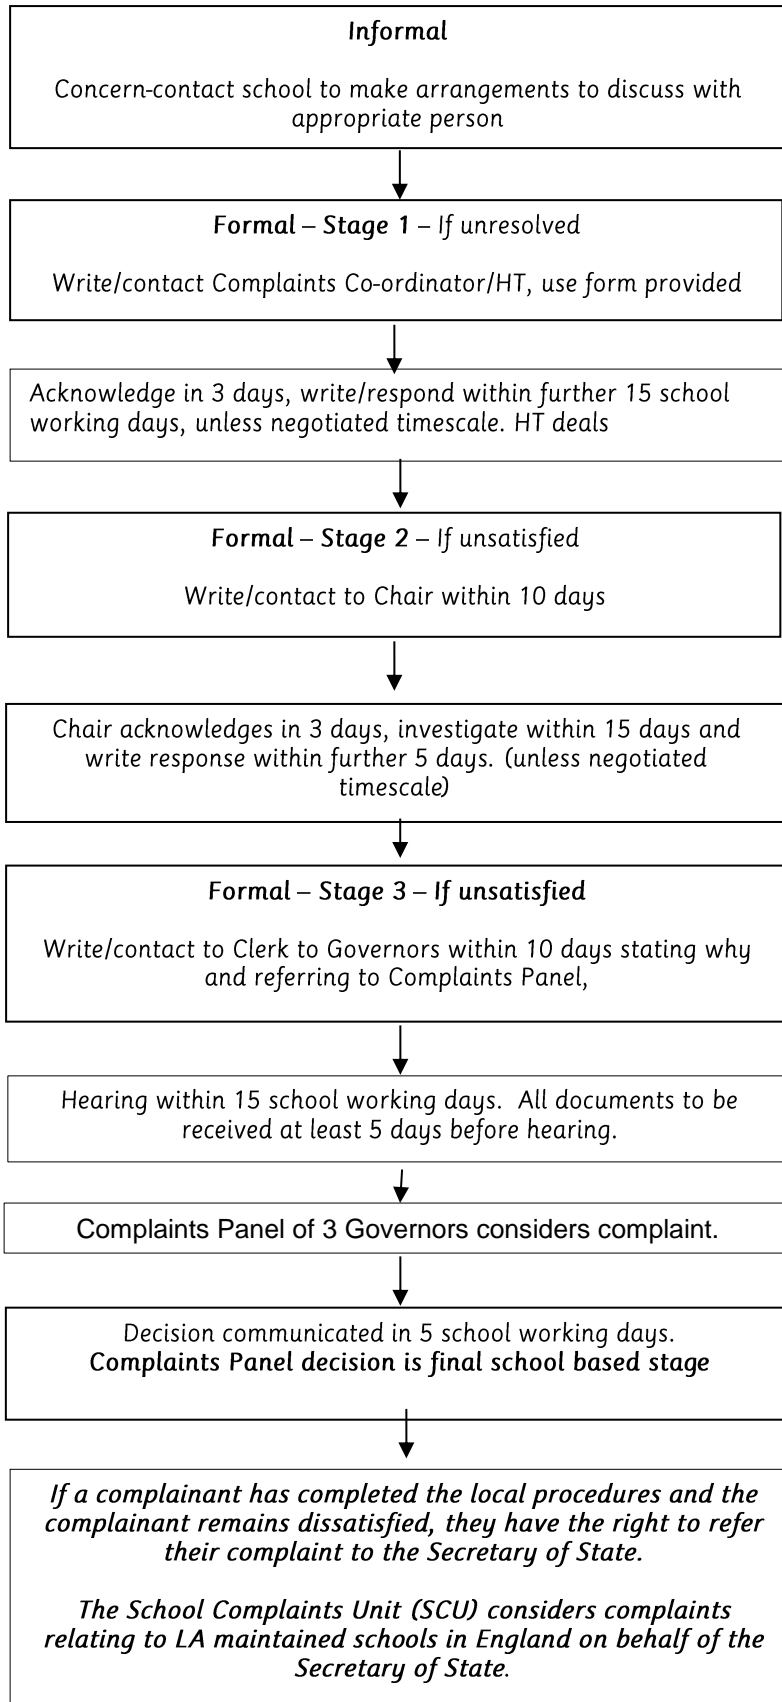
Informal

Concern-contact school to make arrangements to discuss with appropriate person

Formal – Stage 1 – If unresolved

Write/contact Complaints Co-ordinator/HT, use form provided

Acknowledge in 3 days, write/respond within further 15 school working days, unless negotiated timescale. HT deals

Formal – Stage 2 – If unsatisfied

Write/contact to Chair within 10 days

Chair acknowledges in 3 days, investigate within 15 days and write response within further 5 days. (unless negotiated timescale)

Formal – Stage 3 – If unsatisfied

Write/contact to Clerk to Governors within 10 days stating why and referring to Complaints Panel,

Hearing within 15 school working days. All documents to be received at least 5 days before hearing.

Complaints Panel of 3 Governors considers complaint.

Decision communicated in 5 school working days.
Complaints Panel decision is final school based stage

If a complainant has completed the local procedures and the complainant remains dissatisfied, they have the right to refer their complaint to the Secretary of State.

The School Complaints Unit (SCU) considers complaints relating to LA maintained schools in England on behalf of the Secretary of State.